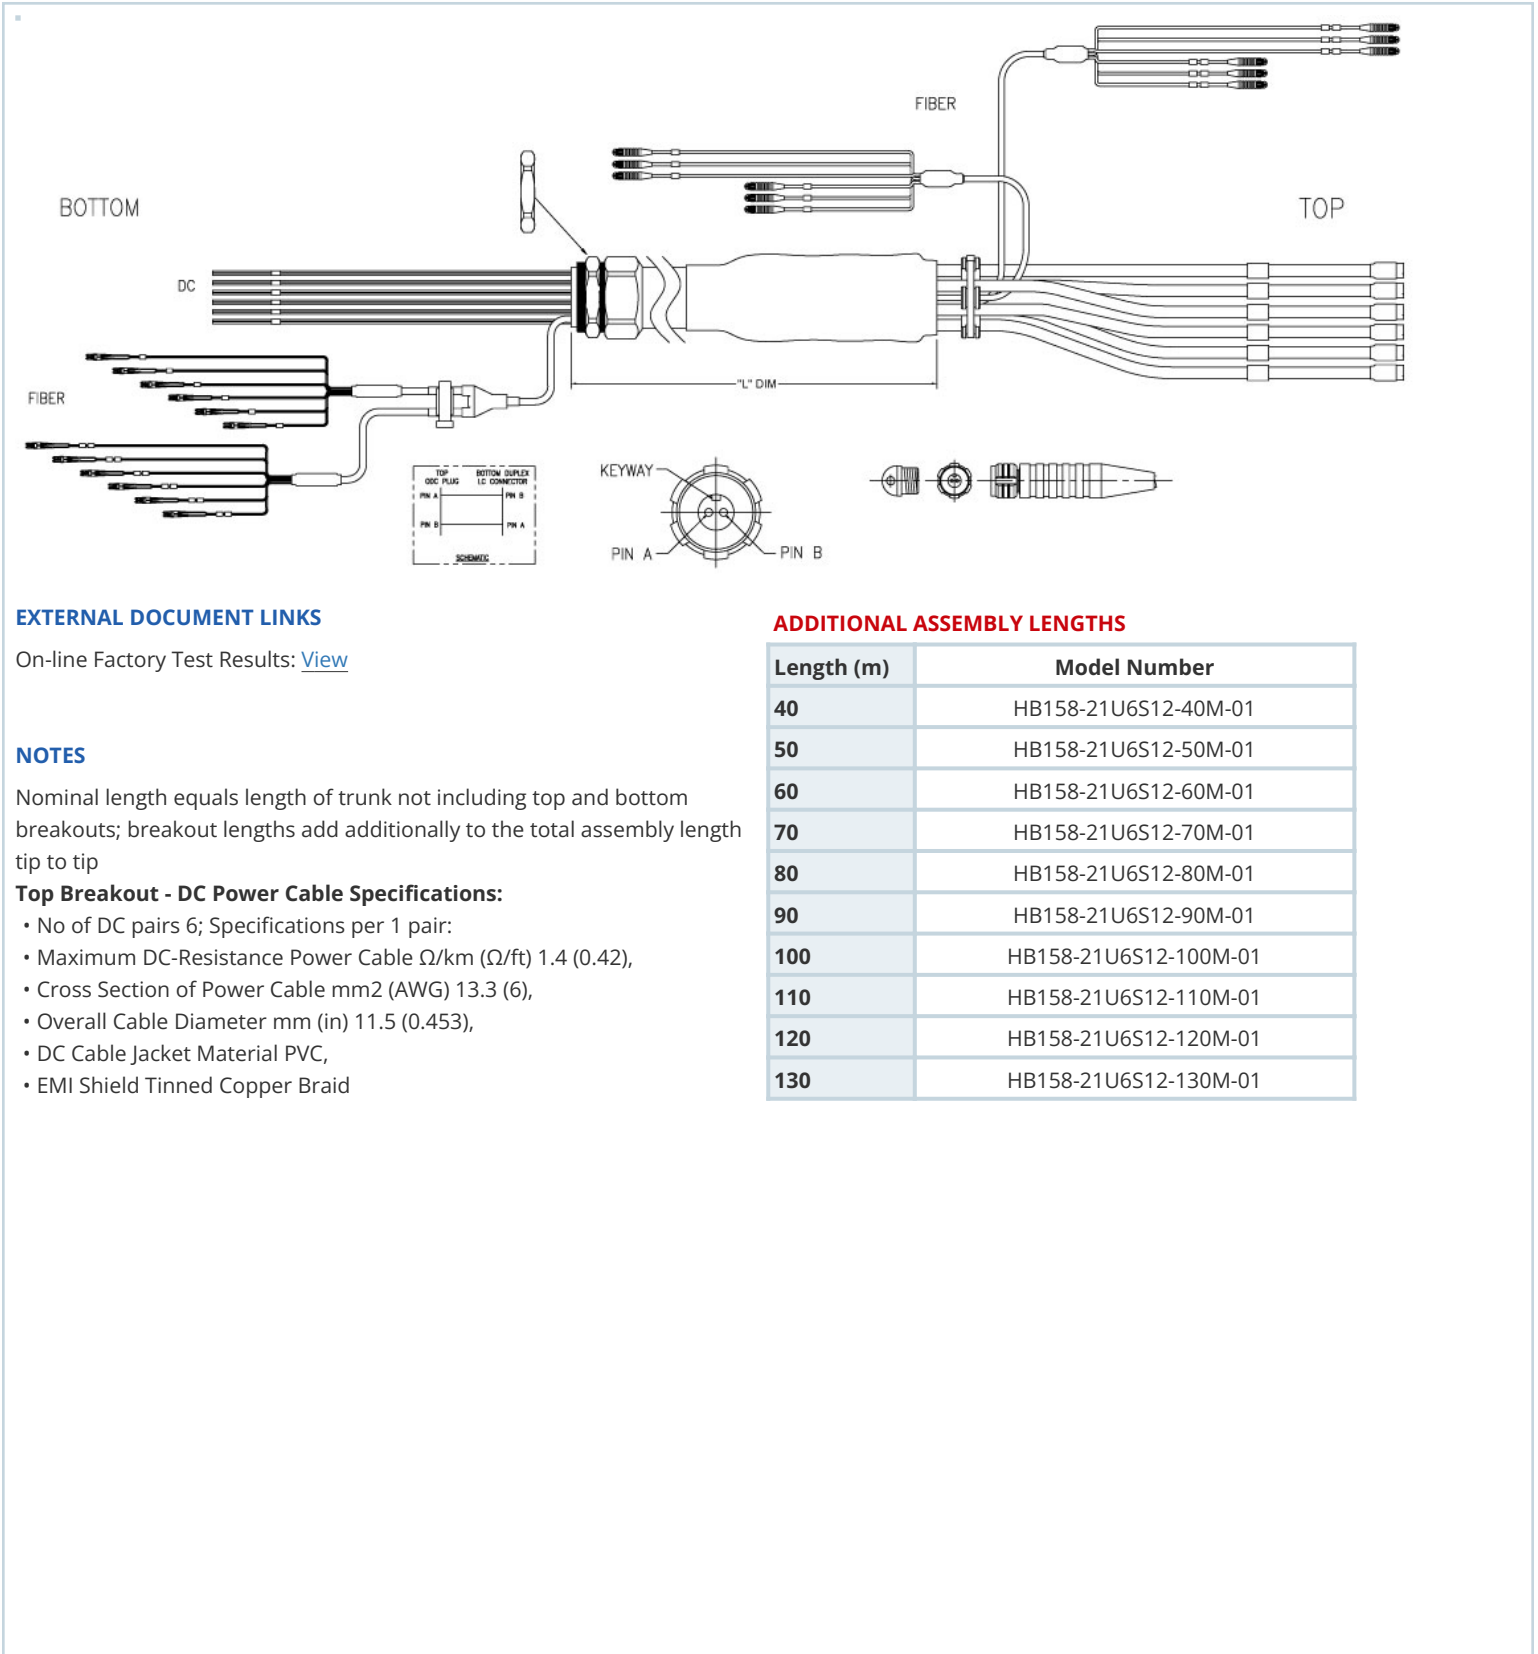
FIBER

BOTTOM

TOP

DC

FIBER

"L" DIM

TOP ODC PLUG

BOTTOM DUPLEX LC CONNECTOR

PIN A

PIN B

PIN B

PIN A

SCHEMATIC

KEYWAY

PIN A

PIN B

EXTERNAL DOCUMENT LINKS

On-line Factory Test Results: View

NOTES

Nominal length equals length of trunk not including top and bottom breakouts; breakout lengths add additionally to the total assembly length tip to tip

**Top Breakout - DC Power Cable Specifications:**

• No of DC pairs 6; Specifications per 1 pair:
• Maximum DC-Resistance Power Cable Ω/km (Ω/ft) 1.4 (0.42),
• Cross Section of Power Cable mm2 (AWG) 13.3 (6),
• Overall Cable Diameter mm (in) 11.5 (0.453),
• DC Cable Jacket Material PVC,
• EMI Shield Tinned Copper Braid

ADDITIONAL ASSEMBLY LENGTHS

| Length (m) | Model Number |
|---|---|
| 40 | HB158-21U6S12-40M-01 |
| 50 | HB158-21U6S12-50M-01 |
| 60 | HB158-21U6S12-60M-01 |
| 70 | HB158-21U6S12-70M-01 |
| 80 | HB158-21U6S12-80M-01 |
| 90 | HB158-21U6S12-90M-01 |
| 100 | HB158-21U6S12-100M-01 |
| 110 | HB158-21U6S12-110M-01 |
| 120 | HB158-21U6S12-120M-01 |
| 130 | HB158-21U6S12-130M-01 |